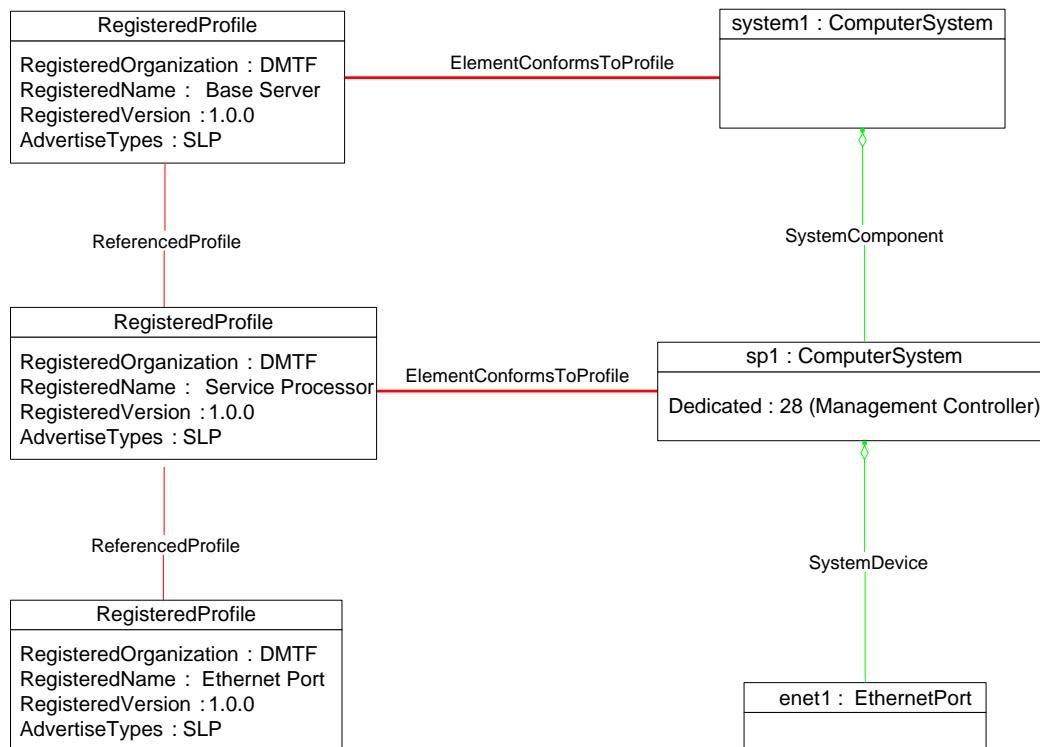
RegisteredProfile

RegisteredOrganization : DMTF
RegisteredName : Base Server
RegisteredVersion : 1.0.0
AdvertiseTypes : SLP

ElementConformsToProfile

system1 : ComputerSystem

ReferencedProfile

SystemComponent

RegisteredProfile

RegisteredOrganization : DMTF
RegisteredName : Service Processor
RegisteredVersion : 1.0.0
AdvertiseTypes : SLP

ElementConformsToProfile

sp1 : ComputerSystem

Dedicated : 28 (Management Controller)

ReferencedProfile

SystemDevice

RegisteredProfile

RegisteredOrganization : DMTF
RegisteredName : Ethernet Port
RegisteredVersion : 1.0.0
AdvertiseTypes : SLP

enet1 : EthernetPort